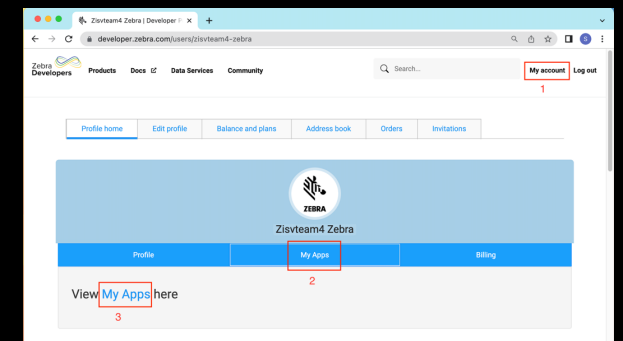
Zisvteam4 Zebra | Developer P ×
+
developer.zebra.com/users/zisvteam4-zebra
S
Zebra Developers
Products
Docs
Data Services
Community
Search...
My account
Log out
1
Profile home
Edit profile
Balance and plans
Address book
Orders
Invitations
ZEBRA
Zisvteam4 Zebra
Profile
My Apps
Billing
2
View My Apps here
3